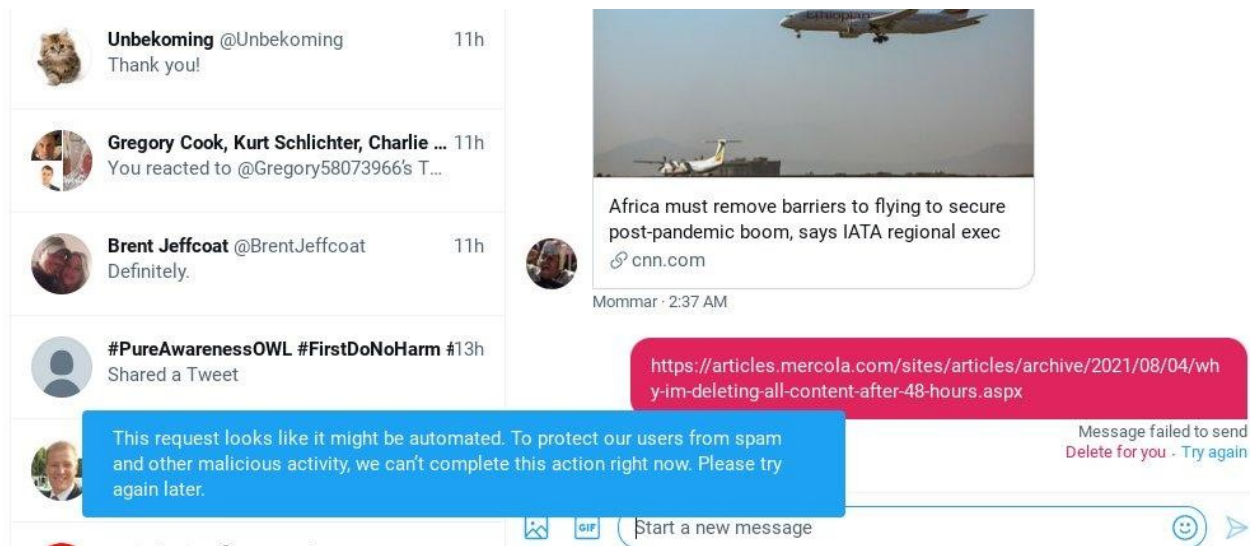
Unbekoming @Unbekoming 11h
Thank you!

Gregory Cook, Kurt Schlichter, Charlie ... 11h
You reacted to @Gregory58073966's T...

Brent Jeffcoat @BrentJeffcoat 11h
Definitely.

#PureAwarenessOWL #FirstDoNoHarm #13h
Shared a Tweet

This request looks like it might be automated. To protect our users from spam and other malicious activity, we can't complete this action right now. Please try again later.

Ethiopian

Africa must remove barriers to flying to secure post-pandemic boom, says IATA regional exec
cnn.com

Mommar · 2:37 AM

https://articles.mercola.com/sites/articles/archive/2021/08/04/why-im-deleting-all-content-after-48-hours.aspx

Message failed to send
Delete for you · Try again

GIF

Start a new message